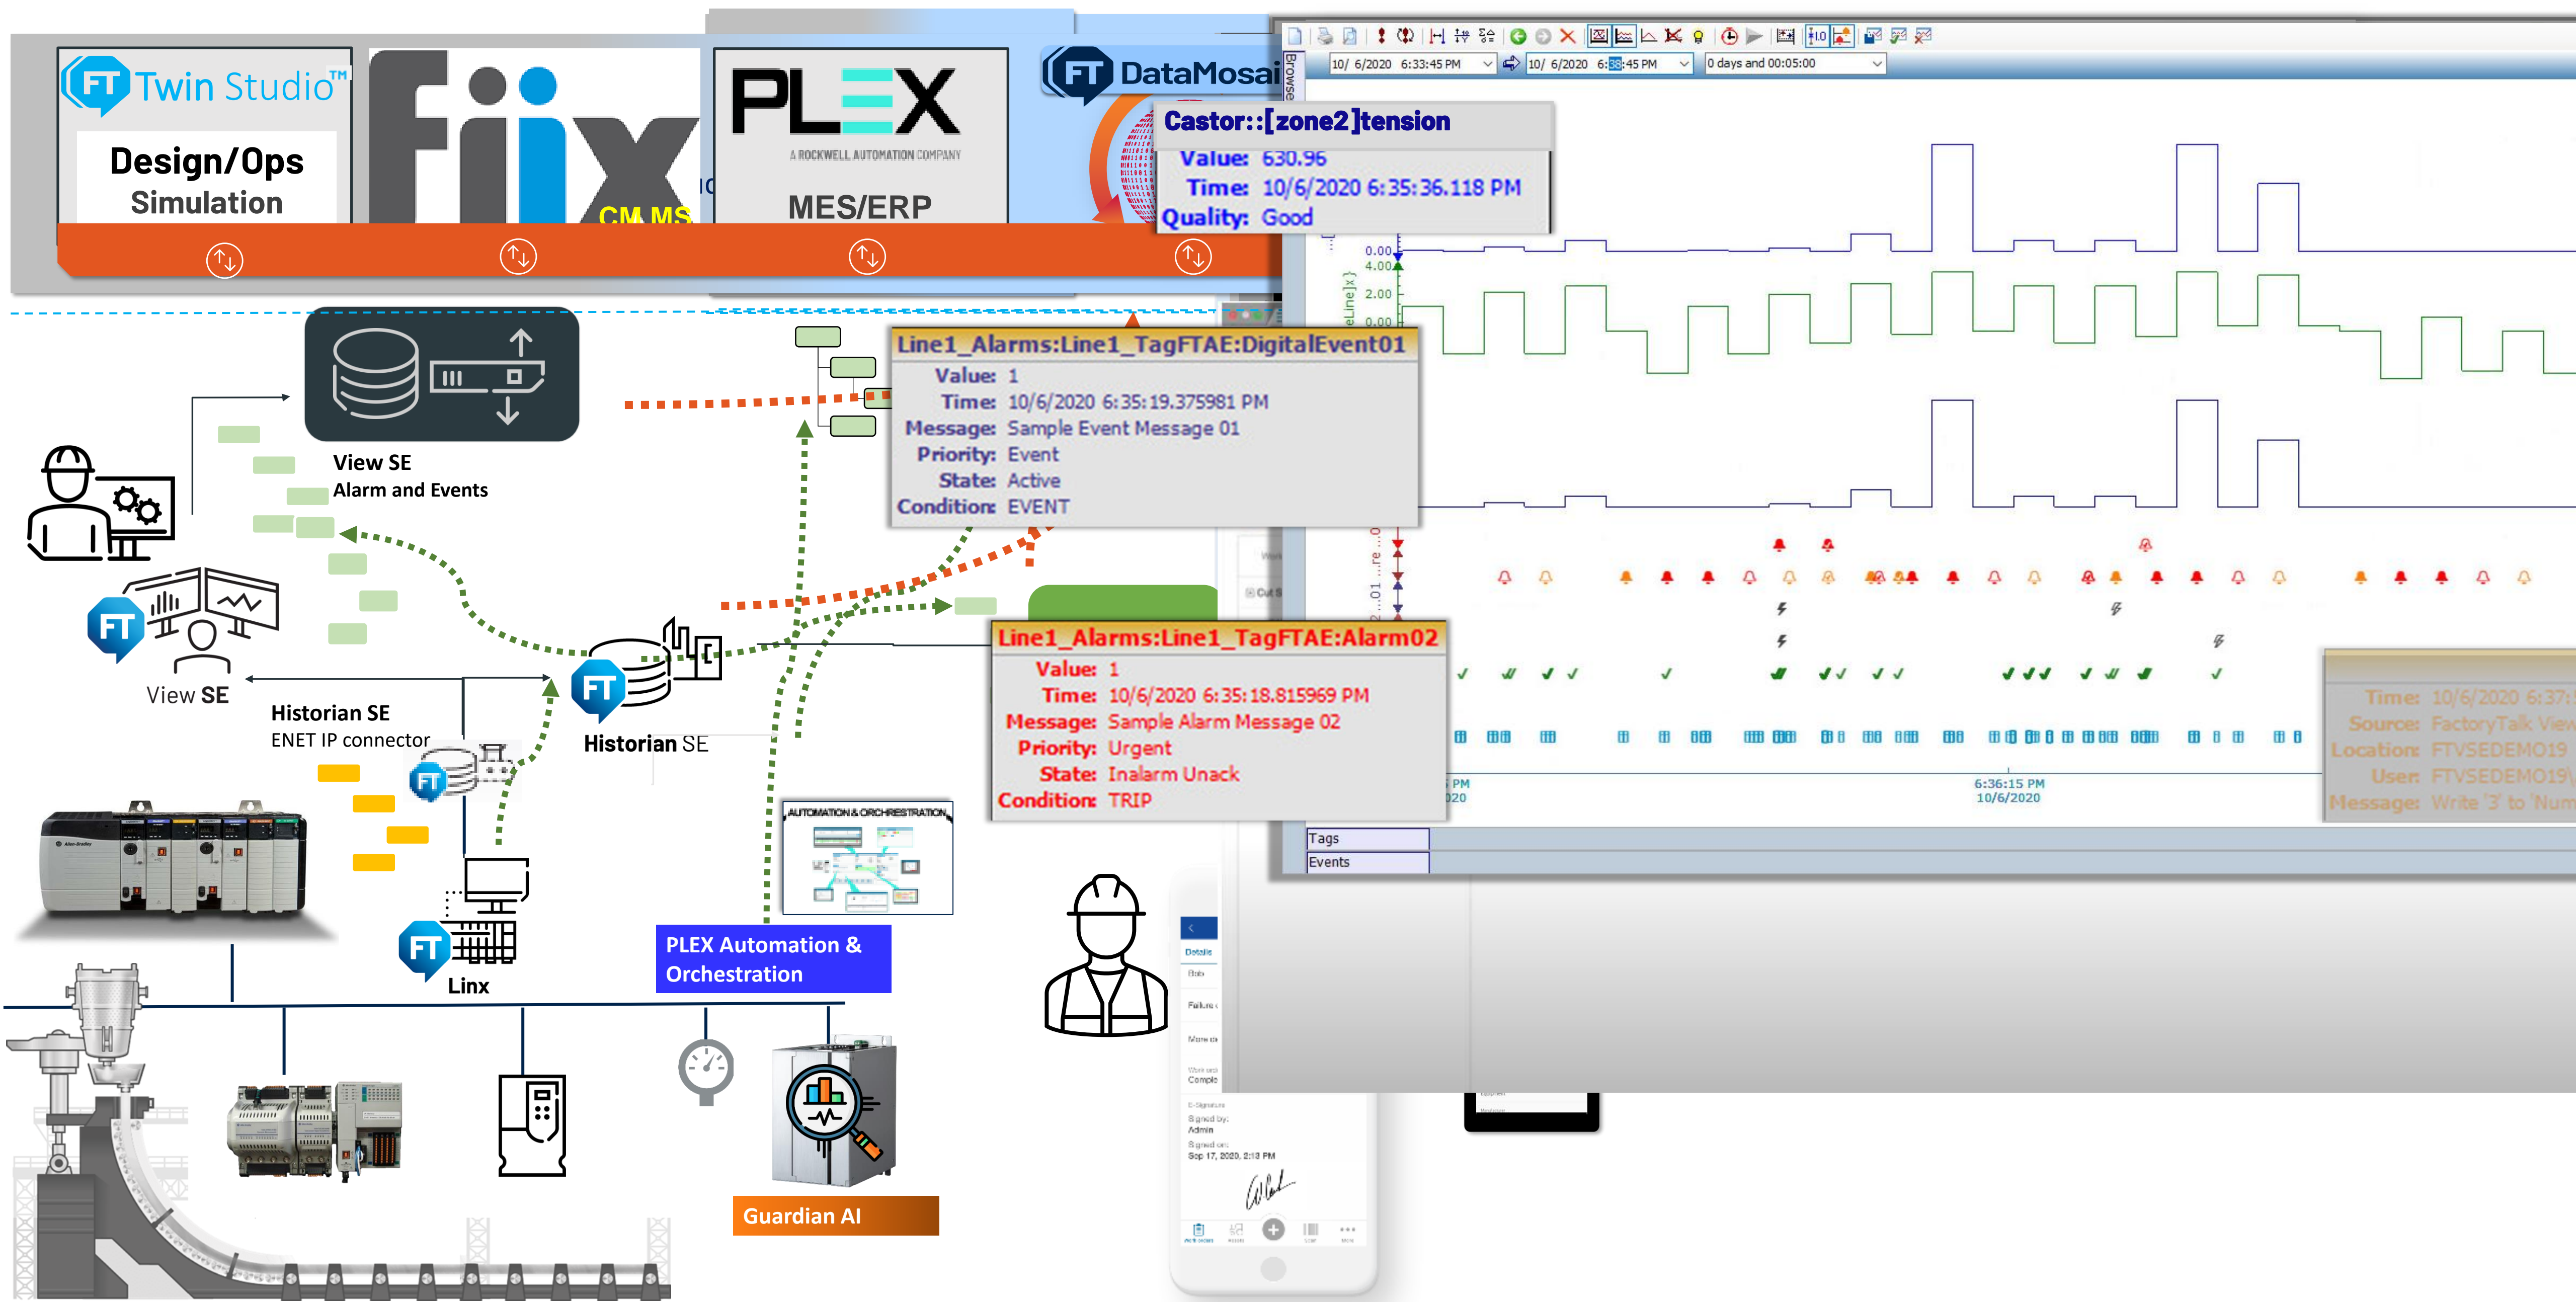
FT Twin Studio™
Design/Ops
Simulation

fiix
CM MS

PLEX
A ROCKWELL AUTOMATION COMPANY
MES/ERP

FT DataMosai

10/ 6/2020 6:33:45 PM
10/ 6/2020 6:38:45 PM
0 days and 00:05:00

Castor::[zone2]tension
Value: 630.96
Time: 10/6/2020 6:35:36.118 PM
Quality: Good

0.00
4.00
2.00
0.00

View SE
Alarm and Events

Line1_Alarms:Line1_TagFTAE:DigitalEvent01
Value: 1
Time: 10/6/2020 6:35:19.375981 PM
Message: Sample Event Message 01
Priority: Event
State: Active
Condition: EVENT

Line1_Alarms:Line1_TagFTAE:Alarm02
Value: 1
Time: 10/6/2020 6:35:18.815969 PM
Message: Sample Alarm Message 02
Priority: Urgent
State: Inalarm Unack
Condition: TRIP

6:36:15 PM
10/6/2020

Time: 10/6/2020 6:37
Source: FactoryTalk View
Location: FTVSEDEMO19
User: FTVSEDEMO19
Message: Write '3' to 'Num

Tags
Events

View SE
Historian SE
ENET IP connector
Historian SE

AUTOMATION & ORCHESTRATION

PLEX Automation & Orchestration

Linx

Guardian AI

Details
Signed by:
Admin
Signed on:
Sep 17, 2020, 2:13 PM